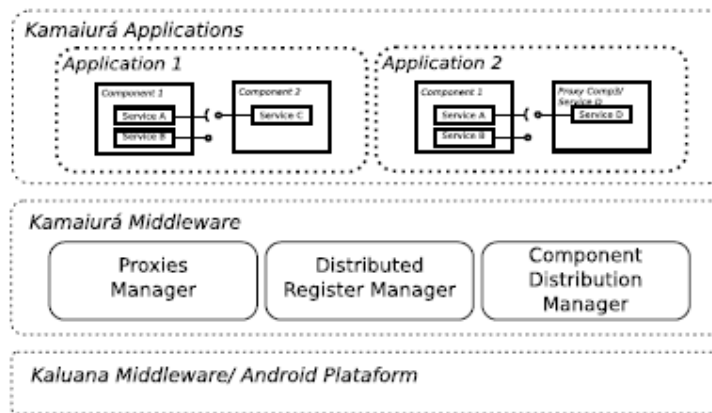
Kamaiurá Applications

Application 1

Component 1

Service A

Service B

Component 2

Service C

Application 2

Component 1

Service A

Service B

Proxy Comp3/ Service D

Service D

Kamaiurá Middleware

Proxies Manager

Distributed Register Manager

Component Distribution Manager

Kaluana Middleware/ Android Plataform